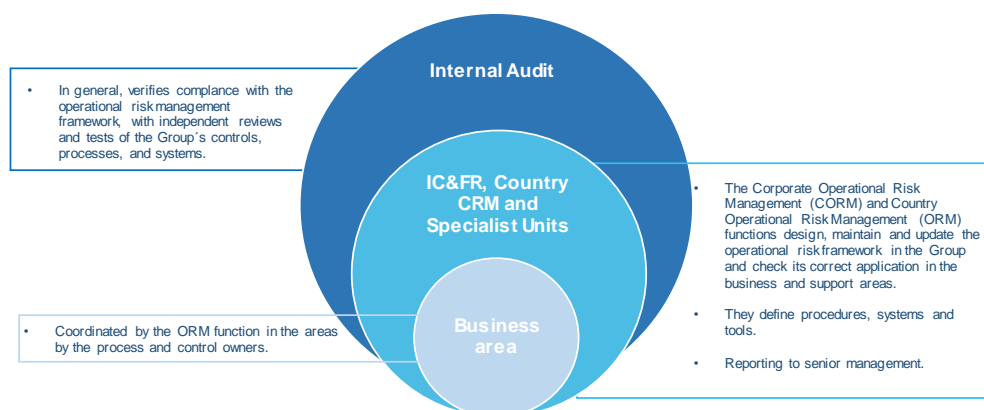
• In general, verifies complance with the operational risk management framework, with independent reviews and tests of the Group´s controls, processes, and systems.

Internal Audit

IC&FR, Country CRM and Specialist Units

• The Corporate Operational Risk Management (CORM) and Country Operational Risk Management (ORM) functions design, maintain and update the operational risk framework in the Group and check its correct application in the business and support areas.

• They define procedures, systems and tools.

• Reporting to senior management.

• Coordinated by the ORM function in the areas by the process and control owners.

Business area